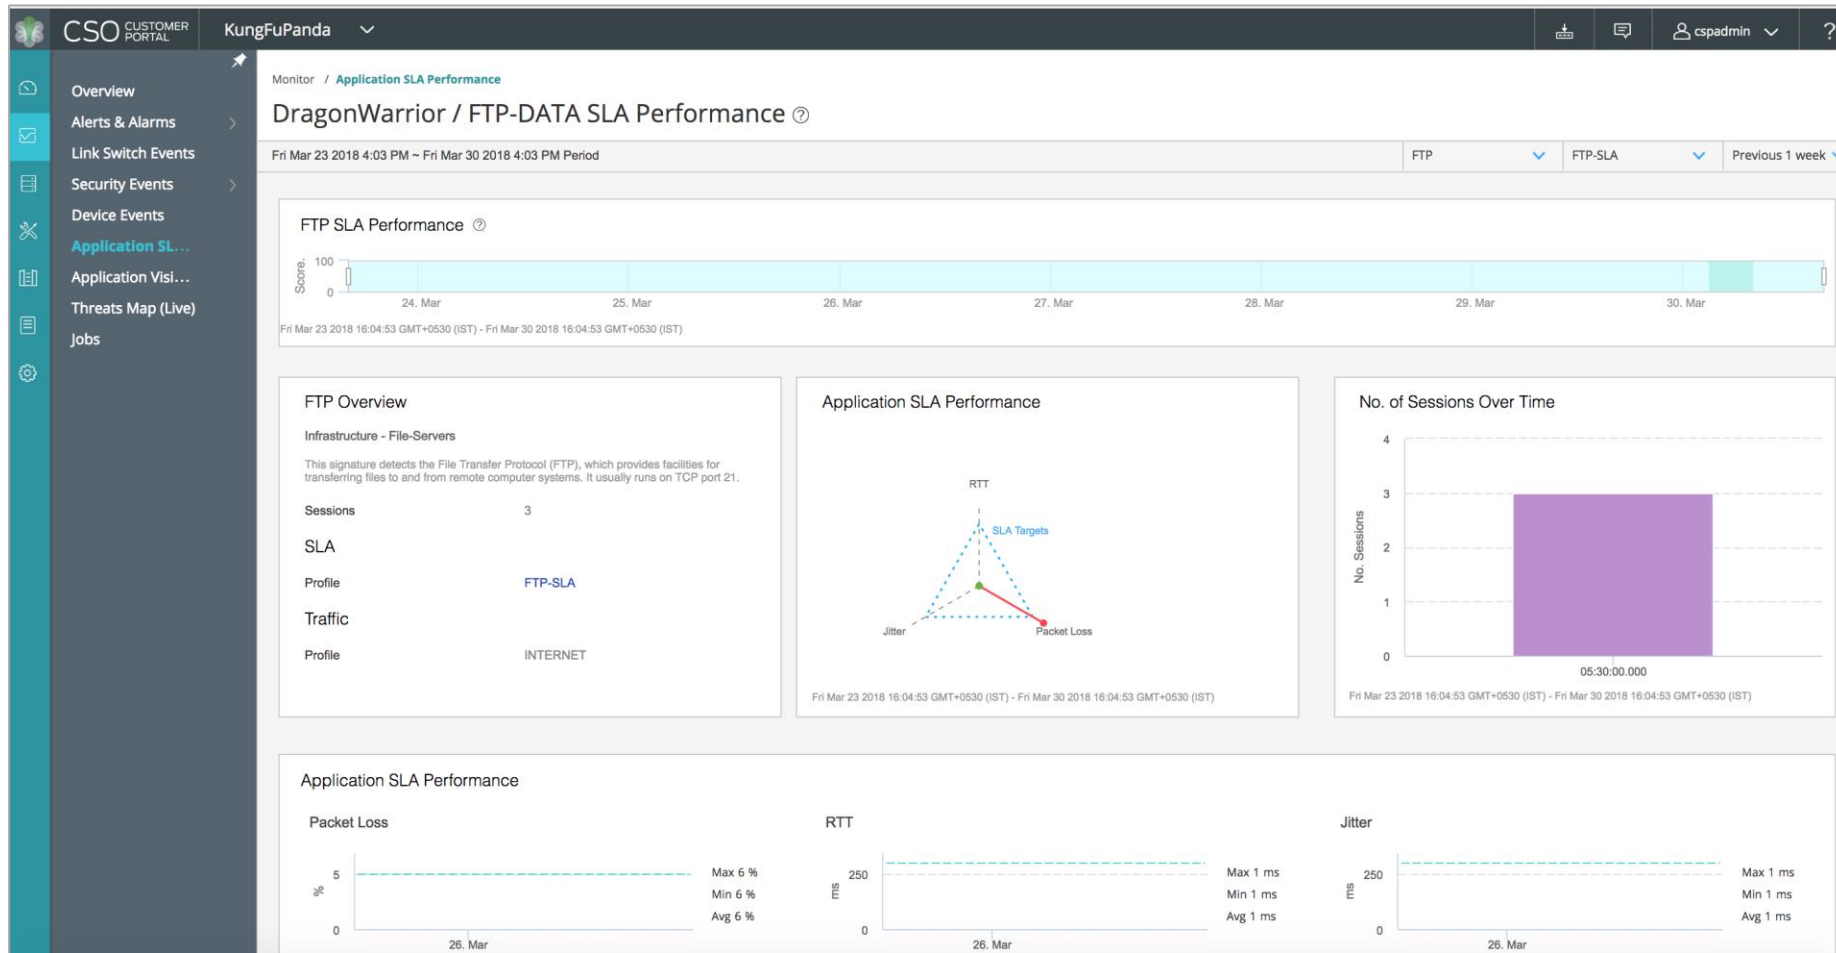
CSO CUSTOMER PORTAL KungFuPanda

cspadmin ?

Overview
Alerts & Alarms
Link Switch Events
Security Events
Device Events
Application SL...
Application Visi...
Threats Map (Live)
Jobs

Monitor / Application SLA Performance

DragonWarrior / FTP-DATA SLA Performance

Fri Mar 23 2018 4:03 PM ~ Fri Mar 30 2018 4:03 PM Period | FTP | FTP-SLA | Previous 1 week

FTP SLA Performance

Score 100 0
24. Mar 25. Mar 26. Mar 27. Mar 28. Mar 29. Mar 30. Mar
Fri Mar 23 2018 16:04:53 GMT+0530 (IST) - Fri Mar 30 2018 16:04:53 GMT+0530 (IST)

FTP Overview

Infrastructure - File-Servers

This signature detects the File Transfer Protocol (FTP), which provides facilities for transferring files to and from remote computer systems. It usually runs on TCP port 21.

Sessions 3

SLA

Profile FTP-SLA

Traffic

Profile INTERNET

Application SLA Performance

RTT
SLA Targets
Jitter
Packet Loss

Fri Mar 23 2018 16:04:53 GMT+0530 (IST) - Fri Mar 30 2018 16:04:53 GMT+0530 (IST)

No. of Sessions Over Time

4 3 2 1 0
No. Sessions
05:30:00.000
Fri Mar 23 2018 16:04:53 GMT+0530 (IST) - Fri Mar 30 2018 16:04:53 GMT+0530 (IST)

Application SLA Performance

Packet Loss
5 0 %
26. Mar
Max 6 %
Min 6 %
Avg 6 %

RTT
250 0 ms
26. Mar
Max 1 ms
Min 1 ms
Avg 1 ms

Jitter
250 0 ms
26. Mar
Max 1 ms
Min 1 ms
Avg 1 ms